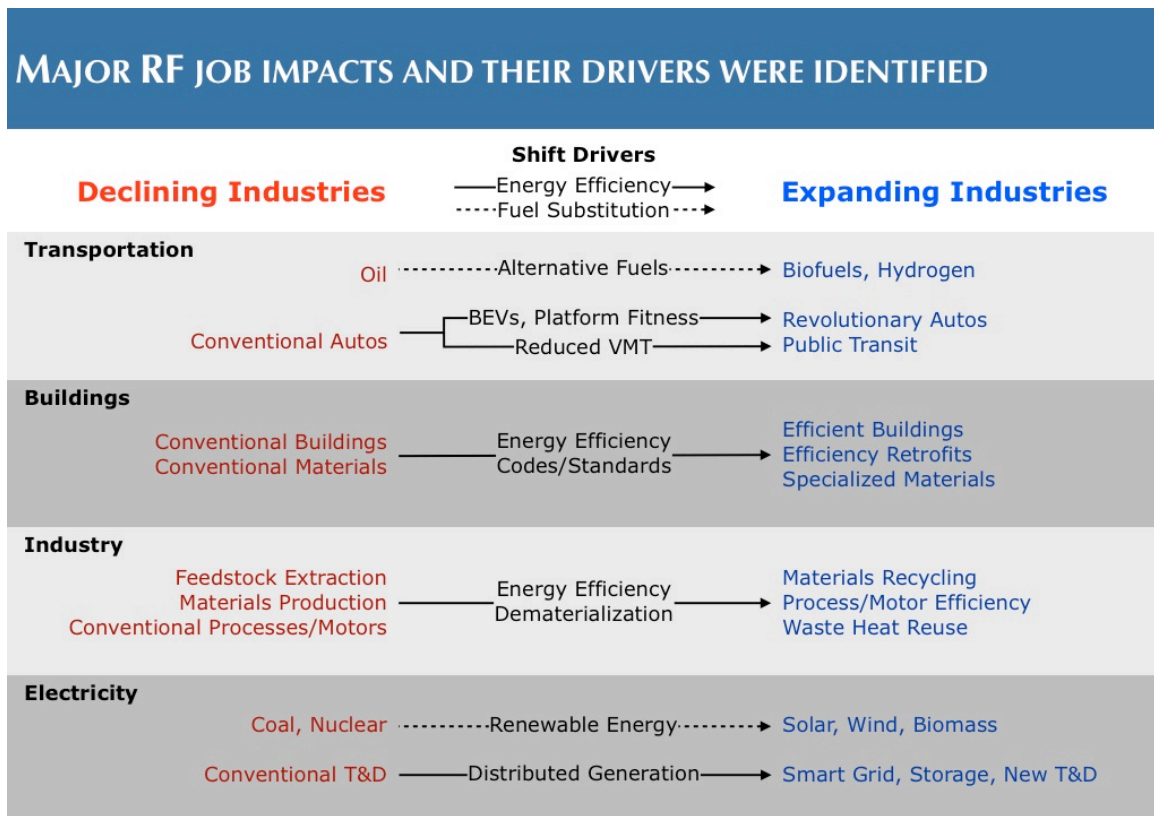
MAJOR RF JOB IMPACTS AND THEIR DRIVERS WERE IDENTIFIED

Declining Industries

Shift Drivers
Energy Efficiency
Fuel Substitution

Expanding Industries

Transportation

Oil — Alternative Fuels — Biofuels, Hydrogen

Conventional Autos — BEVs, Platform Fitness — Revolutionary Autos
Reduced VMT — Public Transit

Buildings

Conventional Buildings
Conventional Materials — Energy Efficiency Codes/Standards — Efficient Buildings
Efficiency Retrofits
Specialized Materials

Industry

Feedstock Extraction
Materials Production
Conventional Processes/Motors — Energy Efficiency Dematerialization — Materials Recycling
Process/Motor Efficiency
Waste Heat Reuse

Electricity

Coal, Nuclear — Renewable Energy — Solar, Wind, Biomass

Conventional T&D — Distributed Generation — Smart Grid, Storage, New T&D